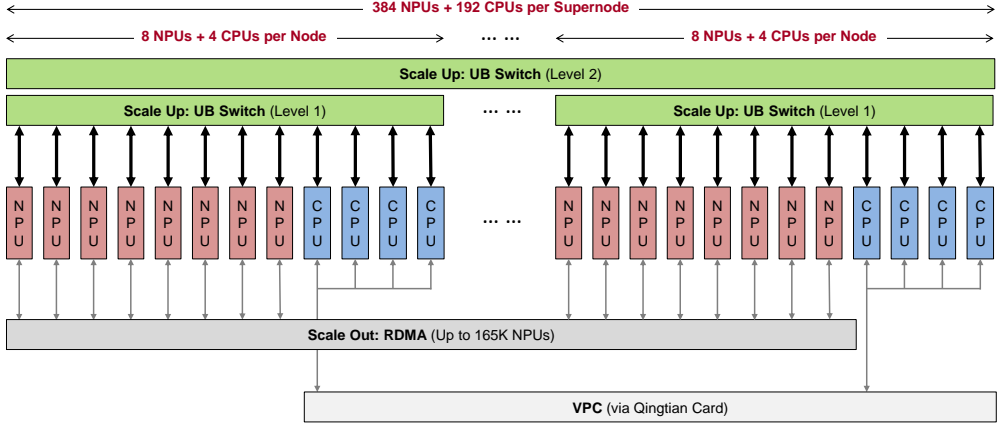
384 NPUs + 192 CPUs per Supernode

8 NPUs + 4 CPUs per Node

… …

8 NPUs + 4 CPUs per Node

Scale Up: UB Switch (Level 2)

Scale Up: UB Switch (Level 1)

… …

Scale Up: UB Switch (Level 1)

NPU NPU NPU NPU NPU NPU NPU NPU CPU CPU CPU CPU

… …

NPU NPU NPU NPU NPU NPU NPU NPU CPU CPU CPU CPU

Scale Out: RDMA (Up to 165K NPUs)

VPC (via Qingtian Card)